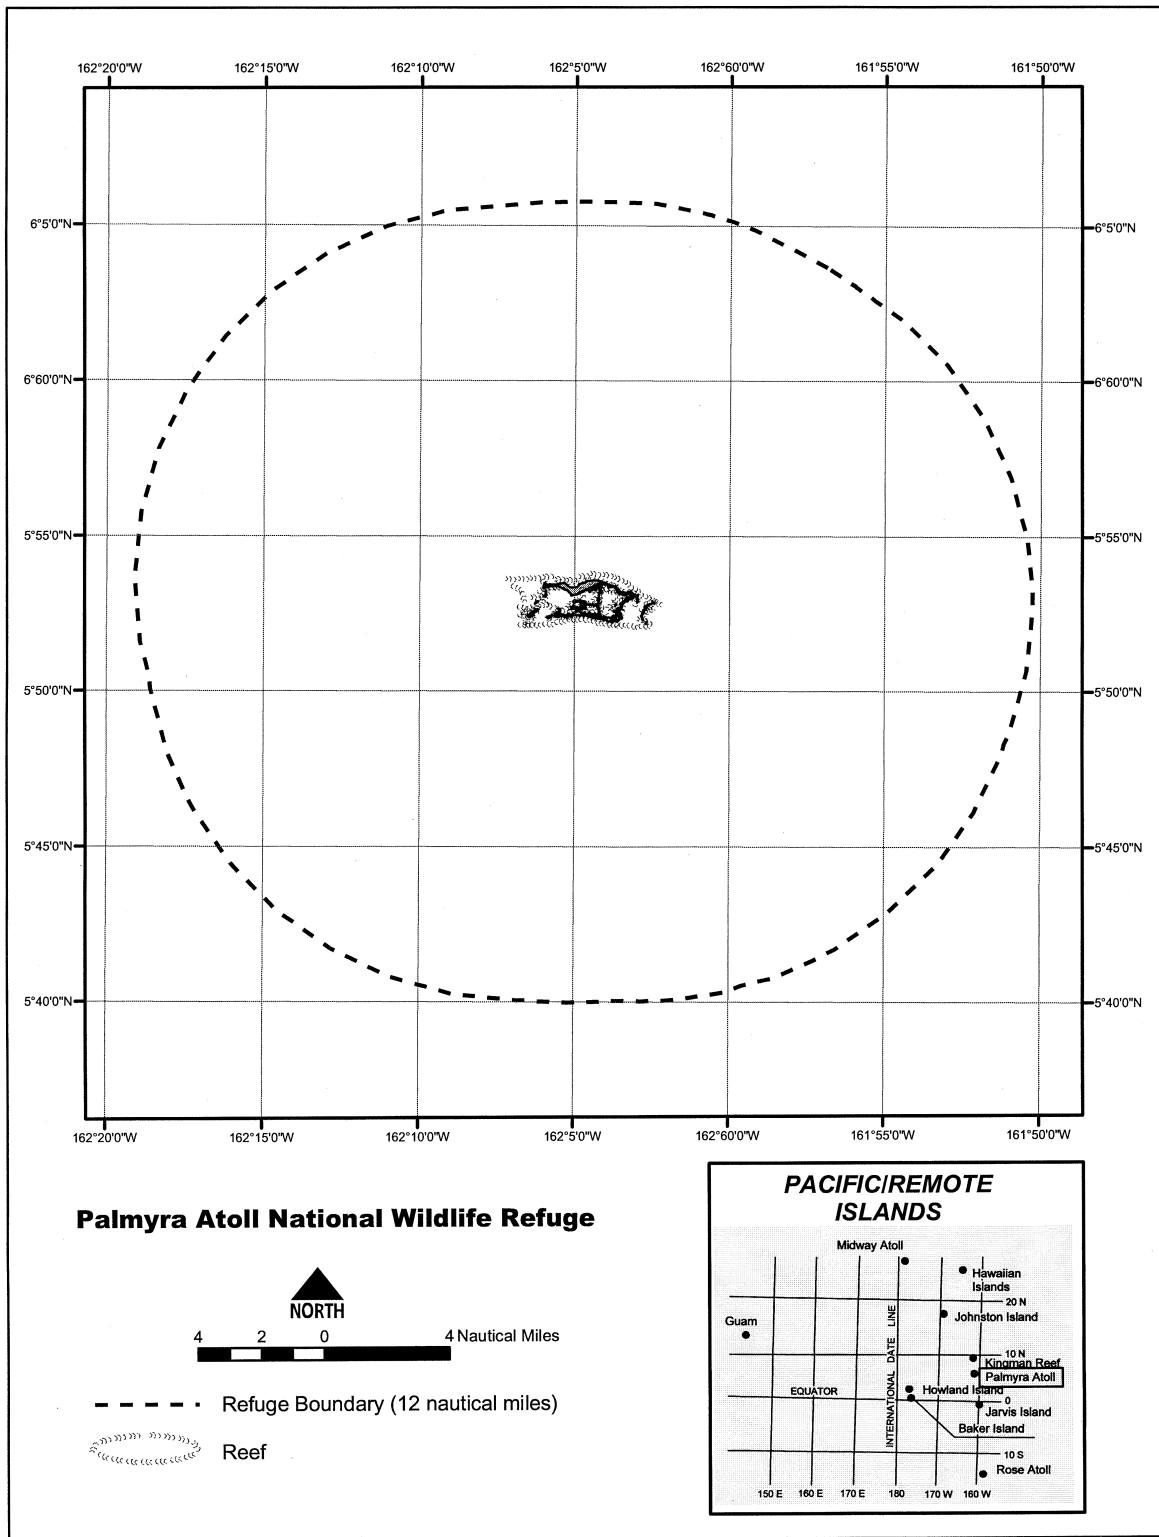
162°20'0"W 162°15'0"W 162°10'0"W 162°5'0"W 162°60'0"W 161°55'0"W 161°50'0"W

6°5'0"N
6°60'0"N
5°55'0"N
5°50'0"N
5°45'0"N
5°40'0"N

6°5'0"N
6°60'0"N
5°55'0"N
5°50'0"N
5°45'0"N
5°40'0"N

162°20'0"W 162°15'0"W 162°10'0"W 162°5'0"W 162°60'0"W 161°55'0"W 161°50'0"W

Palmyra Atoll National Wildlife Refuge

NORTH

4 2 0 4 Nautical Miles

Refuge Boundary (12 nautical miles)

Reef

PACIFIC/REMOTE ISLANDS

Midway Atoll
Hawaiian Islands
20 N
Guam
Johnston Island
INTERNATIONAL DATE LINE
10 N
Kingman Reef
Palmyra Atoll
EQUATOR
Howland Island
0
Jarvis Island
Baker Island
10 S
Rose Atoll
150 E 160 E 170 E 180 170 W 160 W